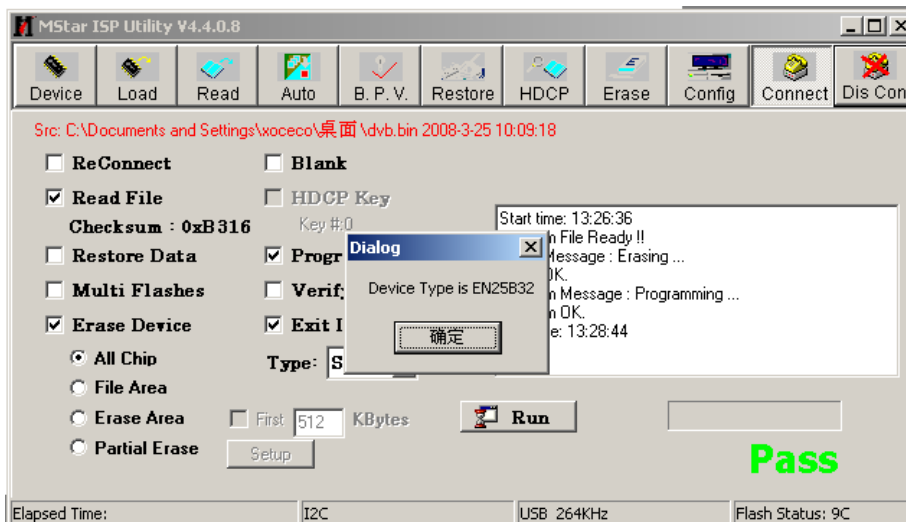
MStar ISP Utility V4.4.0.8

Device Load Read Auto B. P. V. Restore HDCP Erase Config Connect Dis Con

Src: C:\Documents and Settings\xoceco\桌面\dvb.bin 2008-3-25 10:09:18

ReConnect
Blank
Read File
HDCP Key
Checksum : 0xB316
Key #:0
Restore Data
Progr
Multi Flashes
Verif
Erase Device
Exit I
All Chip
Type: S
File Area
Erase Area
First 512 KBytes
Partial Erase
Setup
Run

Start time: 13:26:36
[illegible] File Ready !!
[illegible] Message : Erasing ...
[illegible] OK.
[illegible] Message : Programming ...
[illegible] OK.
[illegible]e: 13:28:44

Dialog
Device Type is EN25B32
确定

Pass

Elapsed Time:
I2C
USB 264KHz
Flash Status: 9C